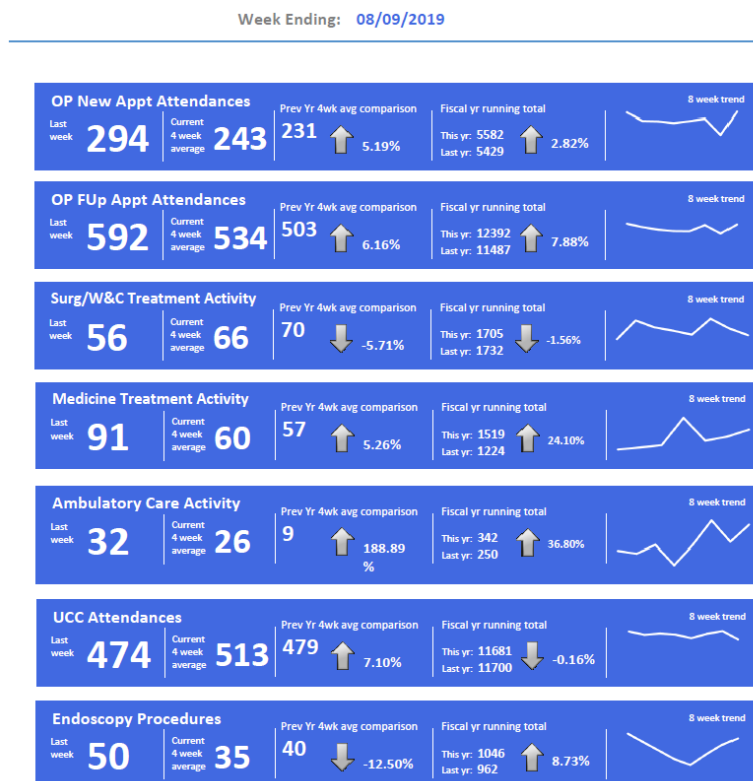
Week Ending: 08/09/2019

OP New Appt Attendances
Last week 294
Current 4 week average 243
Prev Yr 4wk avg comparison
231 5.19%
Fiscal yr running total
This yr: 5582
Last yr: 5429
2.82%
8 week trend

OP FUp Appt Attendances
Last week 592
Current 4 week average 534
Prev Yr 4wk avg comparison
503 6.16%
Fiscal yr running total
This yr: 12392
Last yr: 11487
7.88%
8 week trend

Surg/W&C Treatment Activity
Last week 56
Current 4 week average 66
Prev Yr 4wk avg comparison
70 -5.71%
Fiscal yr running total
This yr: 1705
Last yr: 1732
-1.56%
8 week trend

Medicine Treatment Activity
Last week 91
Current 4 week average 60
Prev Yr 4wk avg comparison
57 5.26%
Fiscal yr running total
This yr: 1519
Last yr: 1224
24.10%
8 week trend

Ambulatory Care Activity
Last week 32
Current 4 week average 26
Prev Yr 4wk avg comparison
9 188.89 %
Fiscal yr running total
This yr: 342
Last yr: 250
36.80%
8 week trend

UCC Attendances
Last week 474
Current 4 week average 513
Prev Yr 4wk avg comparison
479 7.10%
Fiscal yr running total
This yr: 11681
Last yr: 11700
-0.16%
8 week trend

Endoscopy Procedures
Last week 50
Current 4 week average 35
Prev Yr 4wk avg comparison
40 -12.50%
Fiscal yr running total
This yr: 1046
Last yr: 962
8.73%
8 week trend